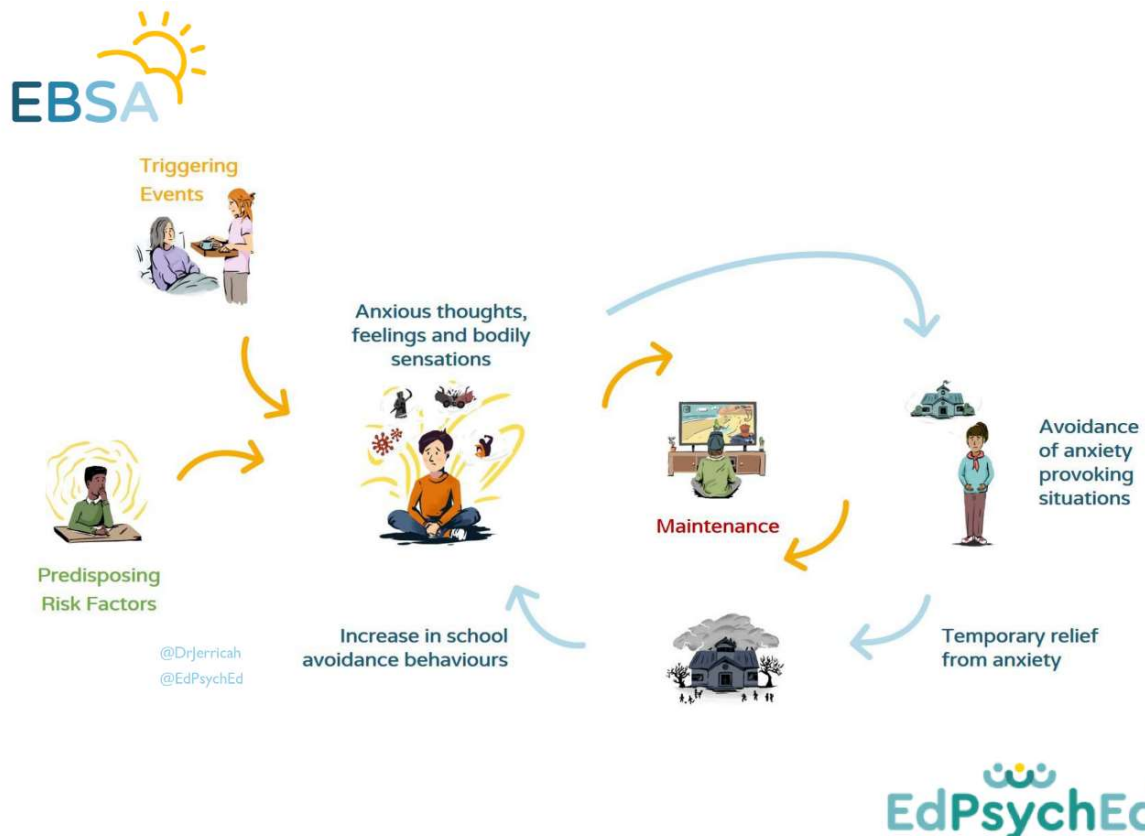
EBSA

Triggering Events

Anxious thoughts, feelings and bodily sensations

Avoidance of anxiety provoking situations

Maintenance

Predisposing Risk Factors

@DrJerricah
@EdPsychEd

Increase in school avoidance behaviours

Temporary relief from anxiety

EdPsychEd